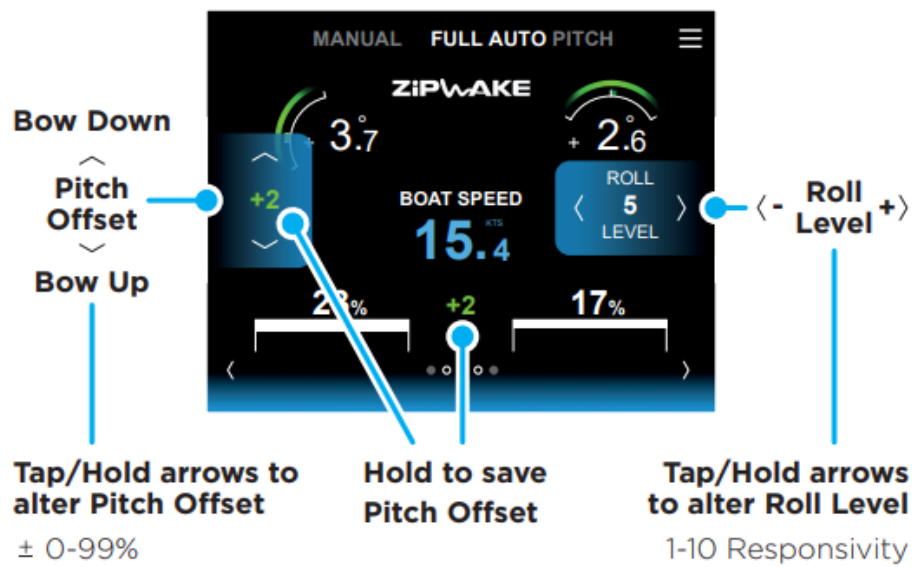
MANUAL FULL AUTO PITCH

ZIPWAKE

Bow Down

Pitch Offset

Bow Up

+ 3.7°

+2

BOAT SPEED

15.4 KTS

+ 2.6°

ROLL 5 LEVEL

‹ - Roll Level + ›

2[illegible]%

+2

17%

Tap/Hold arrows to alter Pitch Offset

± 0-99%

Hold to save Pitch Offset

Tap/Hold arrows to alter Roll Level

1-10 Responsivity